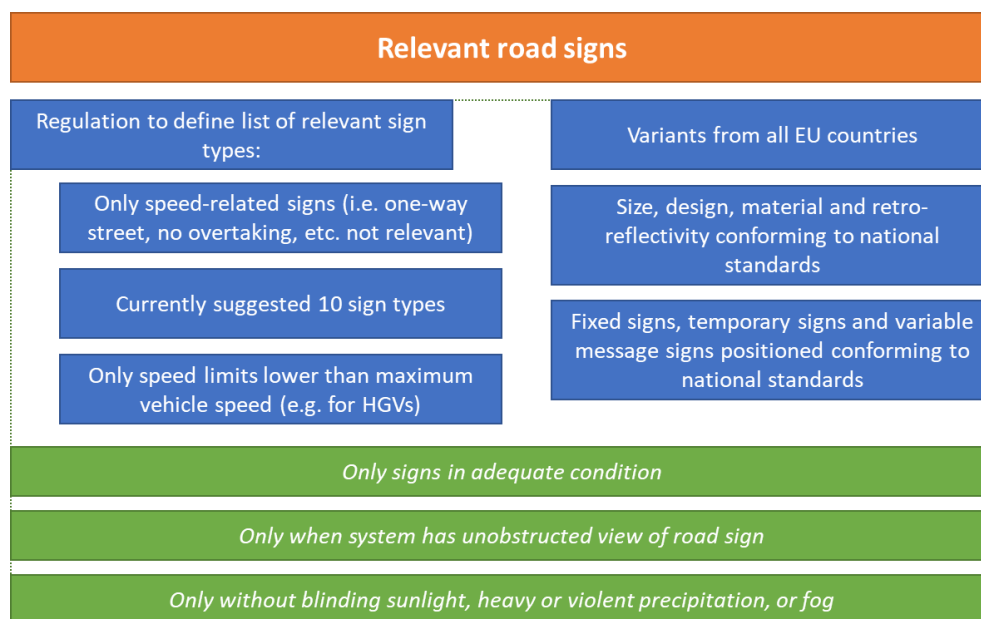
Relevant road signs

Regulation to define list of relevant sign types:

Only speed-related signs (i.e. one-way street, no overtaking, etc. not relevant)

Currently suggested 10 sign types

Only speed limits lower than maximum vehicle speed (e.g. for HGVs)

Variants from all EU countries

Size, design, material and retro-reflectivity conforming to national standards

Fixed signs, temporary signs and variable message signs positioned conforming to national standards

*Only signs in adequate condition*

*Only when system has unobstructed view of road sign*

*Only without blinding sunlight, heavy or violent precipitation, or fog*